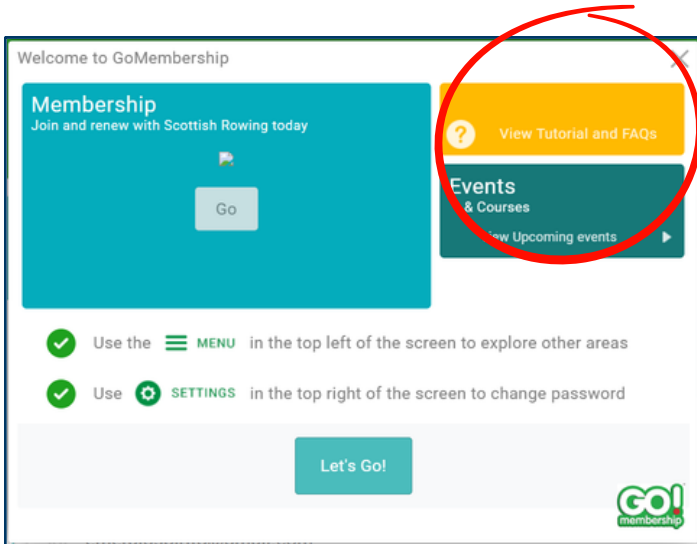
Welcome to GoMembership

Membership
Join and renew with Scottish Rowing today

Go

? View Tutorial and FAQs

Events
& Courses
View Upcoming events

Use the MENU in the top left of the screen to explore other areas

Use SETTINGS in the top right of the screen to change password

Let's Go!

GO! membership